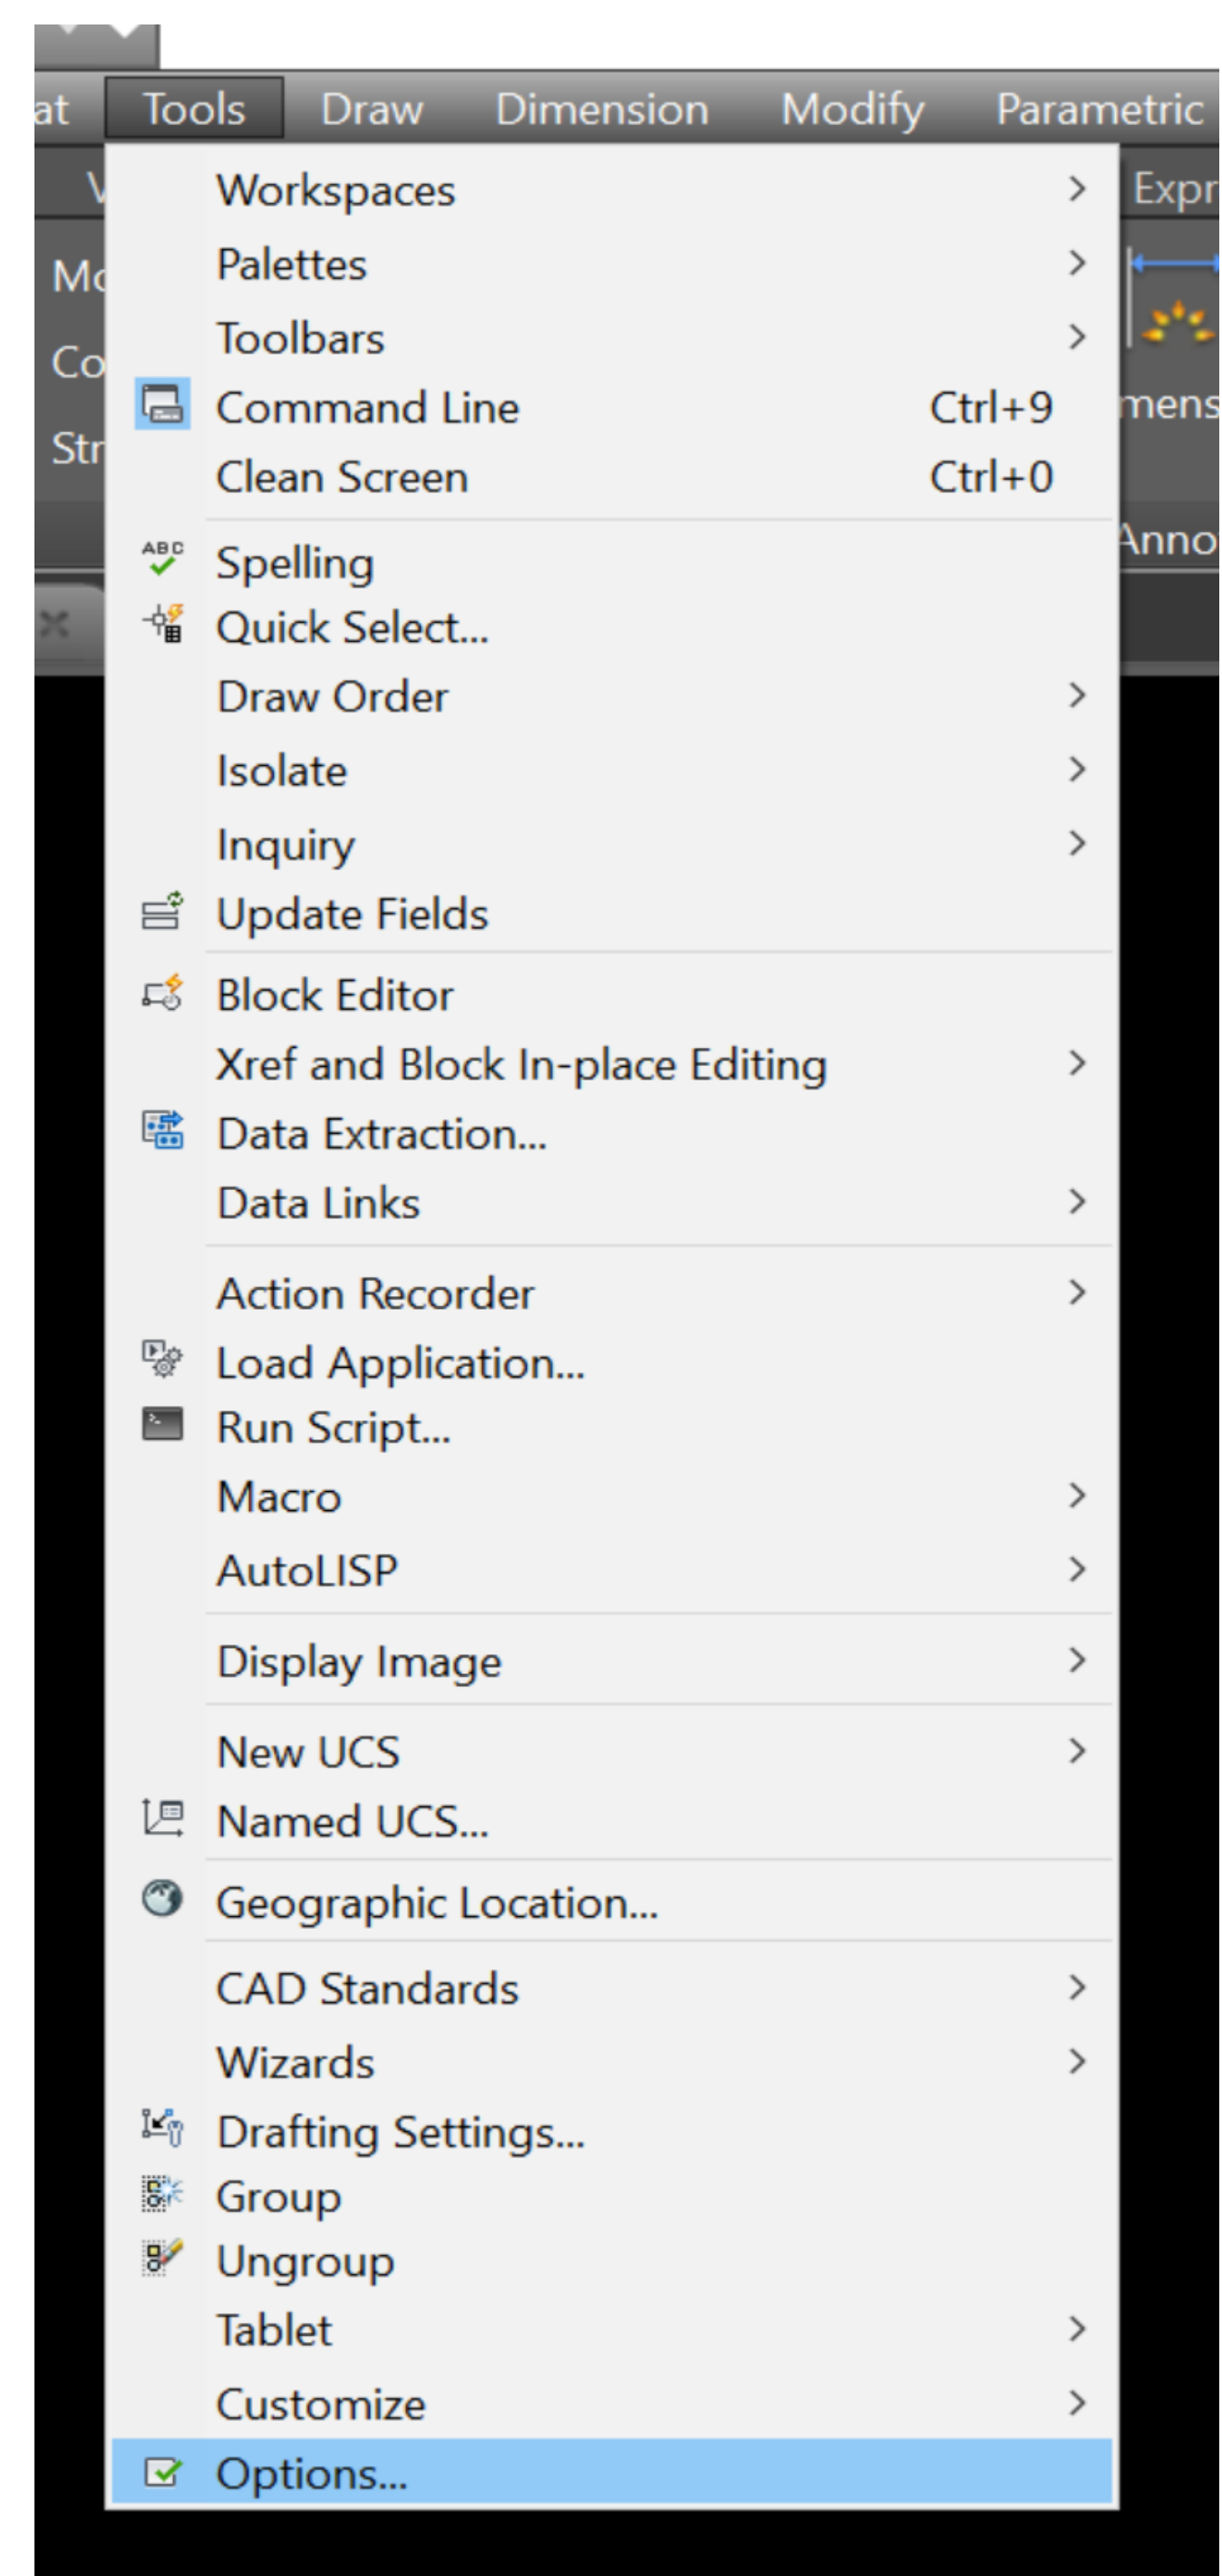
at Tools Draw Dimension Modify Parametric

V
Expr
Mo
Co
mens
Str
Anno

Workspaces >
Palettes >
Toolbars >
Command Line Ctrl+9
Clean Screen Ctrl+0
ABC
Spelling
Quick Select...
Draw Order >
Isolate >
Inquiry >
Update Fields
Block Editor
Xref and Block In-place Editing >
Data Extraction...
Data Links >
Action Recorder >
Load Application...
Run Script...
Macro >
AutoLISP >
Display Image >
New UCS >
Named UCS...
Geographic Location...
CAD Standards >
Wizards >
Drafting Settings...
Group
Ungroup
Tablet >
Customize >
Options...